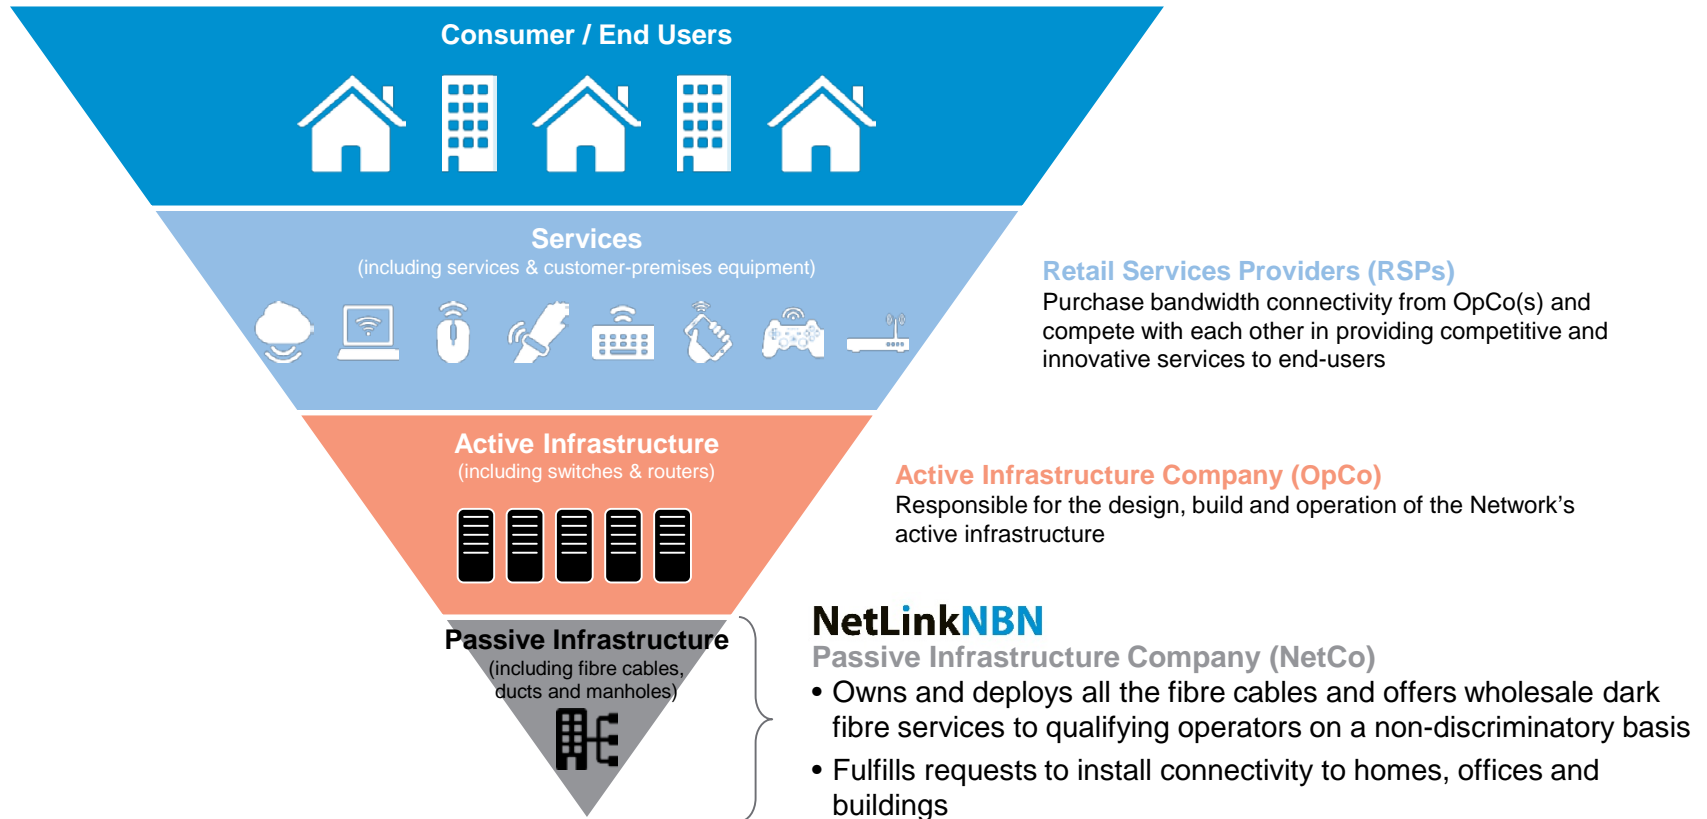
Consumer / End Users

Services
(including services & customer-premises equipment)

Active Infrastructure
(including switches & routers)

Passive Infrastructure
(including fibre cables, ducts and manholes)

Retail Services Providers (RSPs)
Purchase bandwidth connectivity from OpCo(s) and compete with each other in providing competitive and innovative services to end-users

Active Infrastructure Company (OpCo)
Responsible for the design, build and operation of the Network's active infrastructure

NetLinkNBN
Passive Infrastructure Company (NetCo)
• Owns and deploys all the fibre cables and offers wholesale dark fibre services to qualifying operators on a non-discriminatory basis
• Fulfills requests to install connectivity to homes, offices and buildings